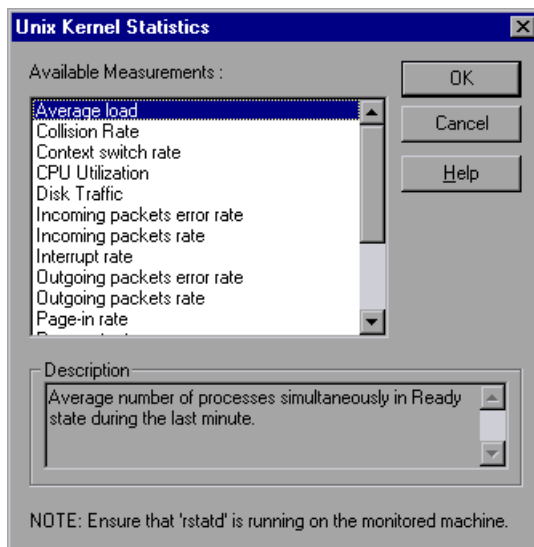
Unix Kernel Statistics

Available Measurements :

Average load
Collision Rate
Context switch rate
CPU Utilization
Disk Traffic
Incoming packets error rate
Incoming packets rate
Interrupt rate
Outgoing packets error rate
Outgoing packets rate
Page-in rate
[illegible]

OK
Cancel
Help

Description
Average number of processes simultaneously in Ready state during the last minute.

NOTE: Ensure that 'rstatd' is running on the monitored machine.